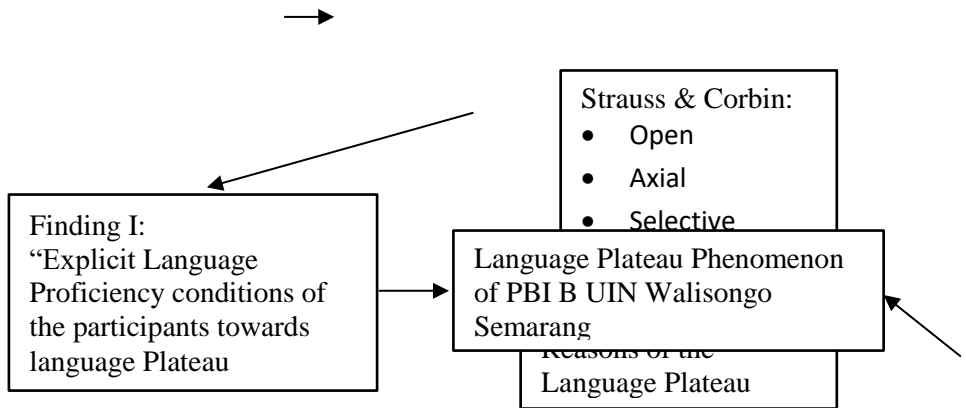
Strauss & Corbin:
- Open
- Axial
- Selective

Finding I:
“Explicit Language Proficiency conditions of the participants towards language Plateau

Language Plateau Phenomenon of PBI B UIN Walisongo Semarang

Reasons of the Language Plateau